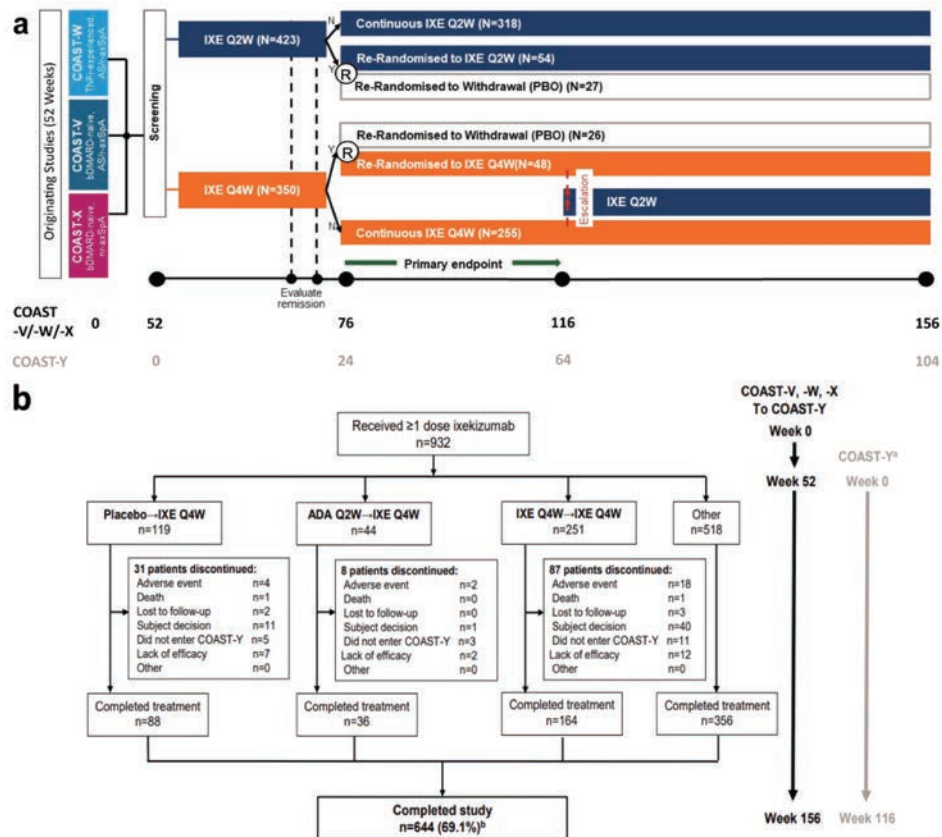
a

Originating Studies (52 Weeks)

COAST-W TNFi-experienced, AS/r-axSpA

COAST-V bDMARD-naive, AS/r-axSpA

COAST-X bDMARD-naive, nr-axSpA

Screening

IXE Q2W (N=423)

N

Continuous IXE Q2W (N=318)

Y

R

Re-Randomised to IXE Q2W (N=54)

Re-Randomised to Withdrawal (PBO) (N=27)

Re-Randomised to Withdrawal (PBO) (N=26)

Y

R

Re-Randomised to IXE Q4W(N=48)

Escalation

IXE Q4W (N=350)

IXE Q2W

N

Continuous IXE Q4W (N=255)

Primary endpoint

Evaluate remission

COAST -V/-W/-X 0 52 76 116 156

COAST-Y 0 24 64 104

b

Received ≥1 dose ixekizumab n=932

Placebo→IXE Q4W n=119

ADA Q2W→IXE Q4W n=44

IXE Q4W→IXE Q4W n=251

Other n=518

31 patients discontinued:
Adverse event n=4
Death n=1
Lost to follow-up n=2
Subject decision n=11
Did not enter COAST-Y n=5
Lack of efficacy n=7
Other n=0

8 patients discontinued:
Adverse event n=2
Death n=0
Lost to follow-up n=0
Subject decision n=1
Did not enter COAST-Y n=3
Lack of efficacy n=2
Other n=0

87 patients discontinued:
Adverse event n=18
Death n=1
Lost to follow-up n=3
Subject decision n=40
Did not enter COAST-Y n=11
Lack of efficacy n=12
Other n=0

Completed treatment n=88

Completed treatment n=36

Completed treatment n=164

Completed treatment n=356

Completed study n=644 (69.1%)$^b$

COAST-V, -W, -X To COAST-Y

Week 0

COAST-Y$^a$

Week 52 Week 0

Week 156 Week 116